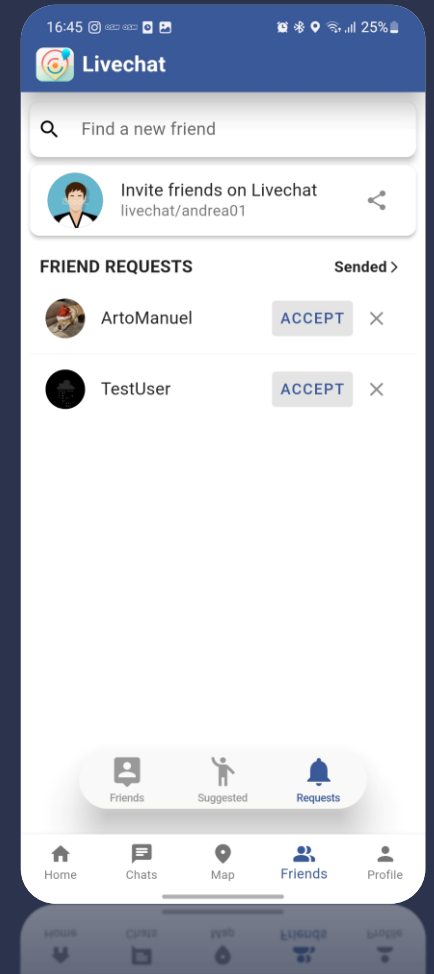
16:45 25%

Livechat

Find a new friend

Invite friends on Livechat
livechat/andrea01

FRIEND REQUESTS
Sended >

ArtoManuel
ACCEPT

TestUser
ACCEPT

Friends
Suggested
Requests

Home
Chats
Map
Friends
Profile